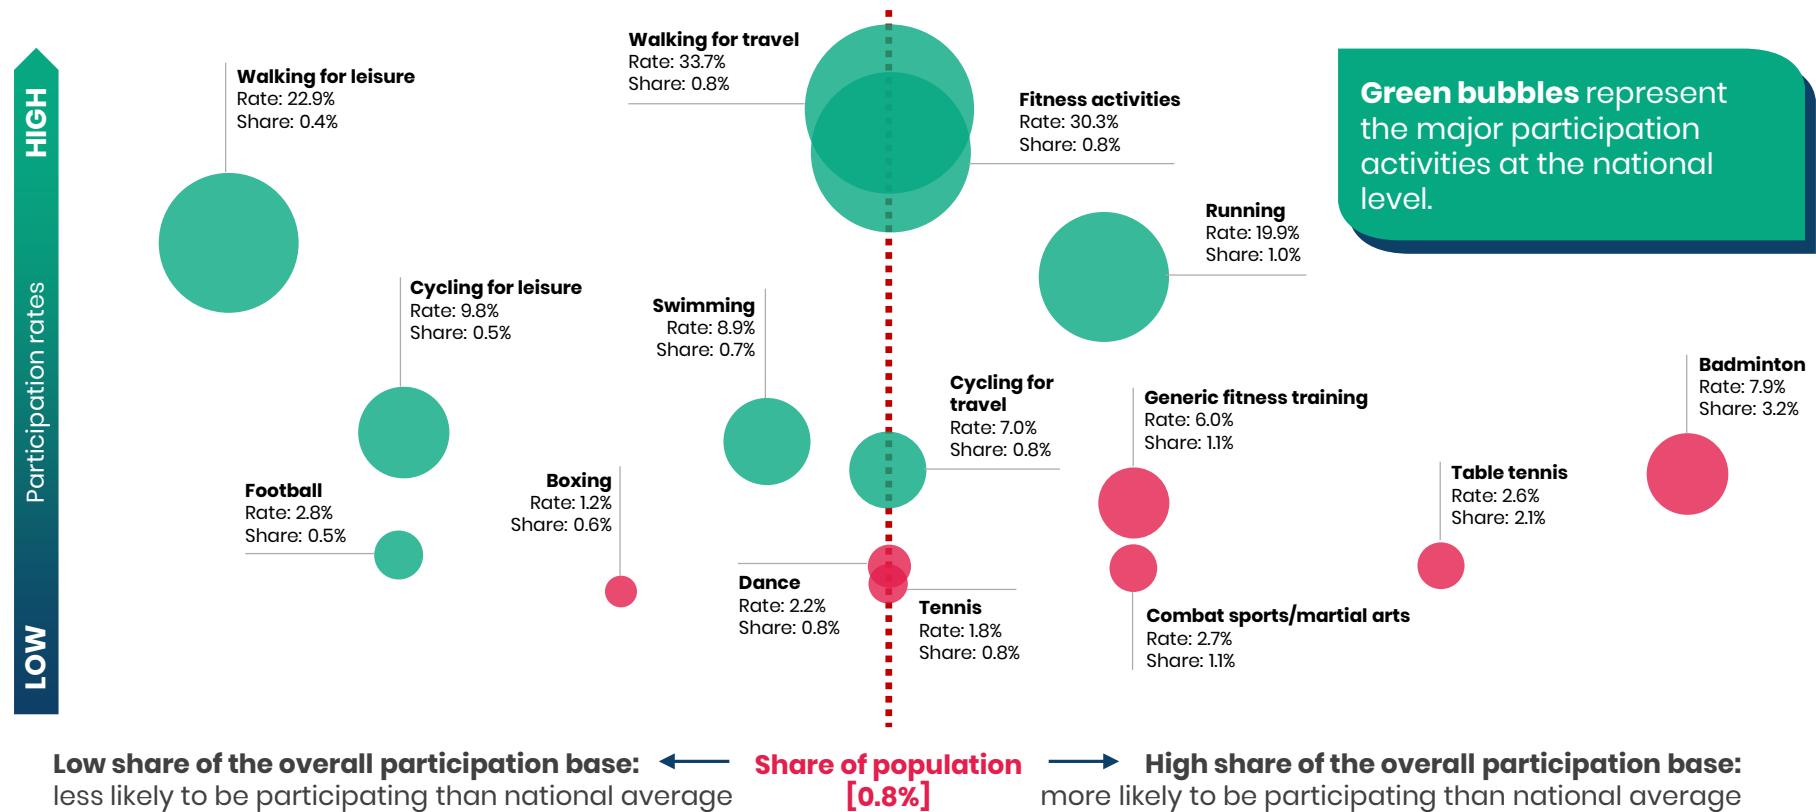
HIGH

Participation rates

LOW

Walking for leisure
Rate: 22.9%
Share: 0.4%

Walking for travel
Rate: 33.7%
Share: 0.8%

Fitness activities
Rate: 30.3%
Share: 0.8%

Green bubbles represent the major participation activities at the national level.

Running
Rate: 19.9%
Share: 1.0%

Cycling for leisure
Rate: 9.8%
Share: 0.5%

Swimming
Rate: 8.9%
Share: 0.7%

Cycling for travel
Rate: 7.0%
Share: 0.8%

Generic fitness training
Rate: 6.0%
Share: 1.1%

Badminton
Rate: 7.9%
Share: 3.2%

Football
Rate: 2.8%
Share: 0.5%

Boxing
Rate: 1.2%
Share: 0.6%

Table tennis
Rate: 2.6%
Share: 2.1%

Dance
Rate: 2.2%
Share: 0.8%

Tennis
Rate: 1.8%
Share: 0.8%

Combat sports/martial arts
Rate: 2.7%
Share: 1.1%

Low share of the overall participation base: less likely to be participating than national average

Share of population [0.8%]

High share of the overall participation base: more likely to be participating than national average